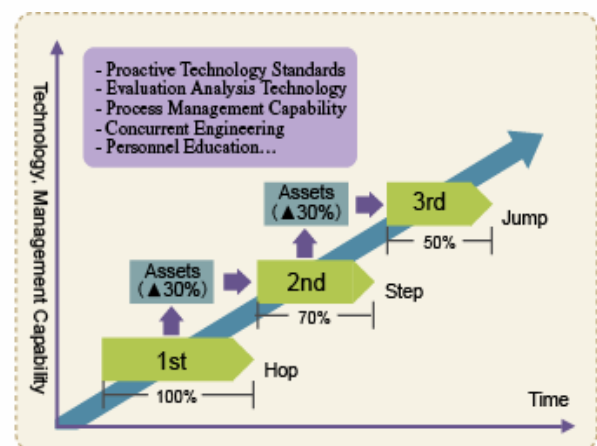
Technology, Management Capability

- Proactive Technology Standards
- Evaluation Analysis Technology
- Process Management Capability
- Concurrent Engineering
- Personnel Education…

Assets (▲30%)

3rd

Jump

50%

Assets (▲30%)

2nd

Step

70%

1st

Hop

100%

Time